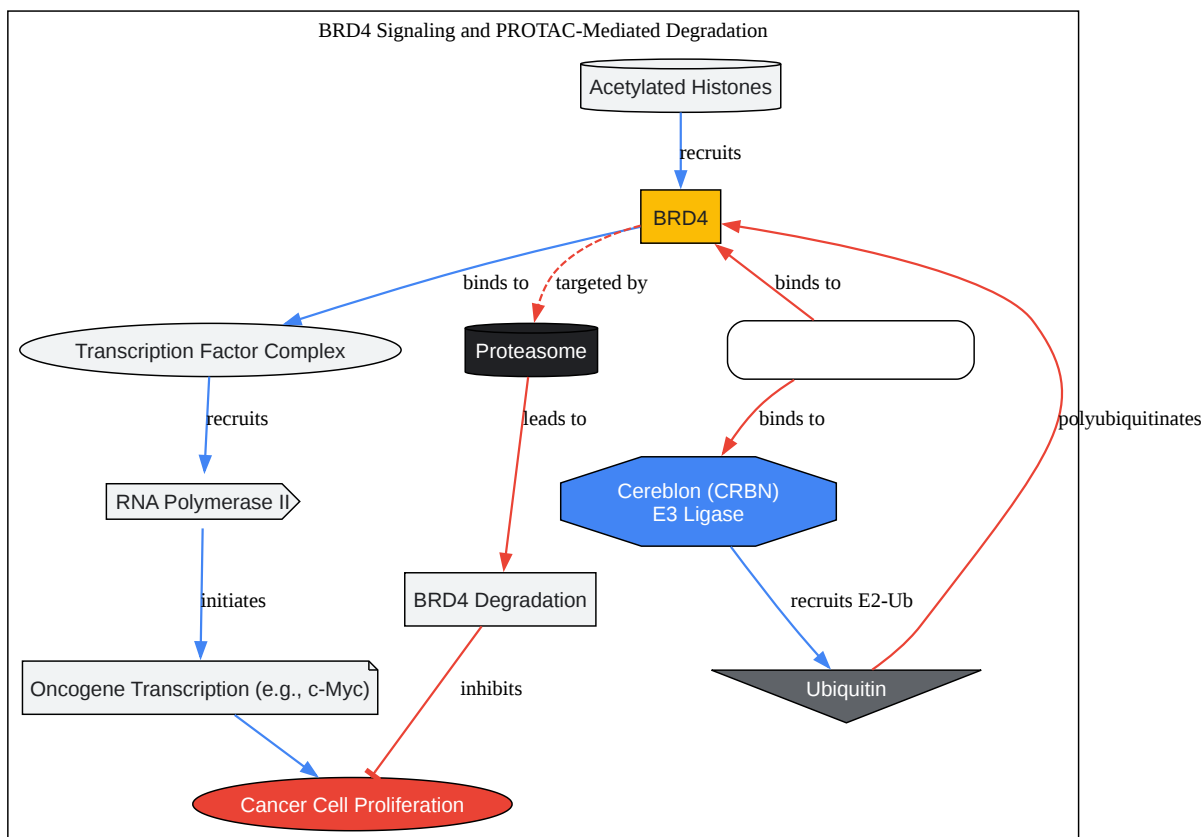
BRD4 Signaling and PROTAC-Mediated Degradation

Acetylated Histones

recruits

BRD4

binds to

targeted by

binds to

Transcription Factor Complex

Proteasome

recruits

leads to

binds to

polyubiquitinates

RNA Polymerase II

Cereblon (CRBN)
E3 Ligase

initiates

BRD4 Degradation

recruits E2-Ub

Oncogene Transcription (e.g., c-Myc)

inhibits

Ubiquitin

Cancer Cell Proliferation